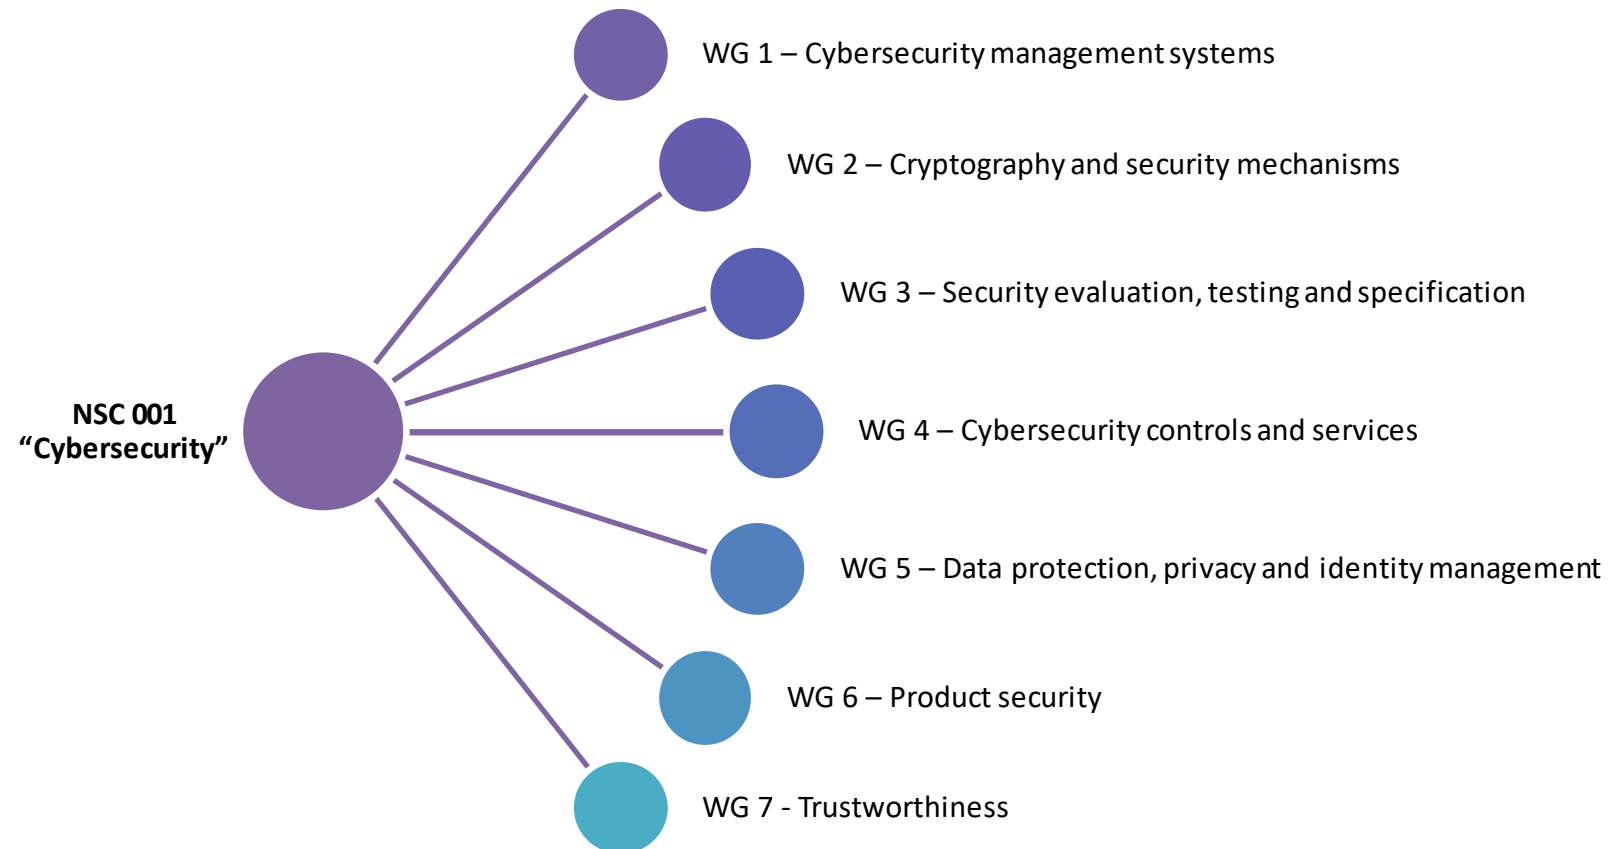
NSC 001
“Cybersecurity”

WG 1 – Cybersecurity management systems

WG 2 – Cryptography and security mechanisms

WG 3 – Security evaluation, testing and specification

WG 4 – Cybersecurity controls and services

WG 5 – Data protection, privacy and identity management

WG 6 – Product security

WG 7 - Trustworthiness